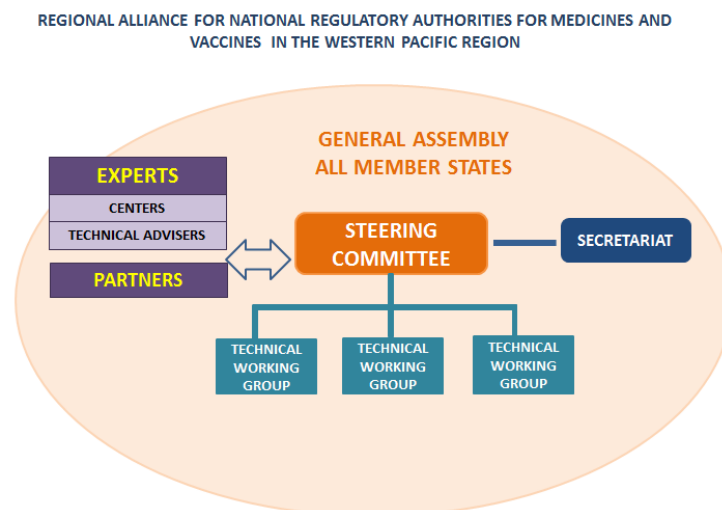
REGIONAL ALLIANCE FOR NATIONAL REGULATORY AUTHORITIES FOR MEDICINES AND VACCINES IN THE WESTERN PACIFIC REGION

GENERAL ASSEMBLY
ALL MEMBER STATES

EXPERTS
CENTERS
TECHNICAL ADVISERS

PARTNERS

STEERING COMMITTEE

SECRETARIAT

TECHNICAL WORKING GROUP

TECHNICAL WORKING GROUP

TECHNICAL WORKING GROUP